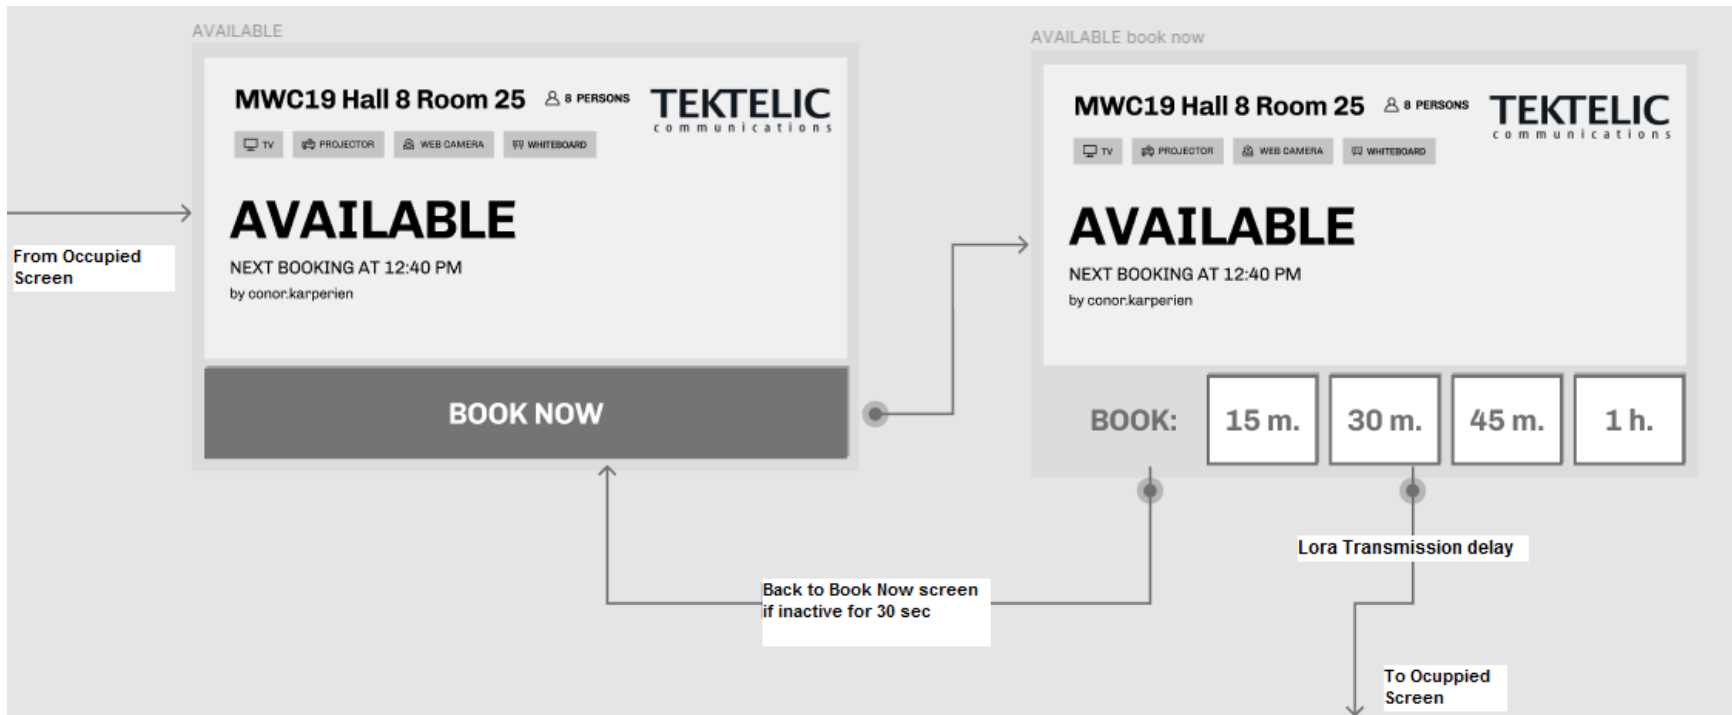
AVAILABLE

MWC19 Hall 8 Room 25 8 PERSONS

TEKTELIC communications

TV PROJECTOR WEB CAMERA WHITEBOARD

AVAILABLE

NEXT BOOKING AT 12:40 PM

by conor.karperien

BOOK NOW

From Occupied Screen

AVAILABLE book now

MWC19 Hall 8 Room 25 8 PERSONS

TEKTELIC communications

TV PROJECTOR WEB CAMERA WHITEBOARD

AVAILABLE

NEXT BOOKING AT 12:40 PM

by conor.karperien

BOOK: 15 m. 30 m. 45 m. 1 h.

Back to Book Now screen if inactive for 30 sec

Lora Transmission delay

To Ocuppied Screen